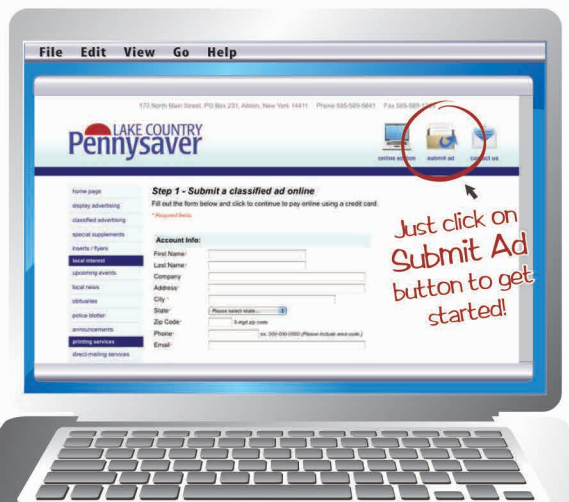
File Edit View Go Help

170 North Main Street, PO Box 231, Albion, New York 14411 Phone 585-589-5641 Fax 585-589-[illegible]

LAKE COUNTRY Pennysaver

online edition submit ad contact us

home page
display advertising
classified advertising
special supplements
inserts / flyers
local interest
upcoming events
local news
obituaries
police blotter
announcements
printing services
direct-mailing services

Step 1 - Submit a classified ad online

Fill out the form below and click to continue to pay online using a credit card.

* Required fields

Account Info:

First Name*
Last Name*
Company
Address*
City *
State* Please select state...
Zip Code* 5-digit zip code
Phone* ex: 000-000-0000 (Please include area code.)
Email*

Just click on Submit Ad button to get started!